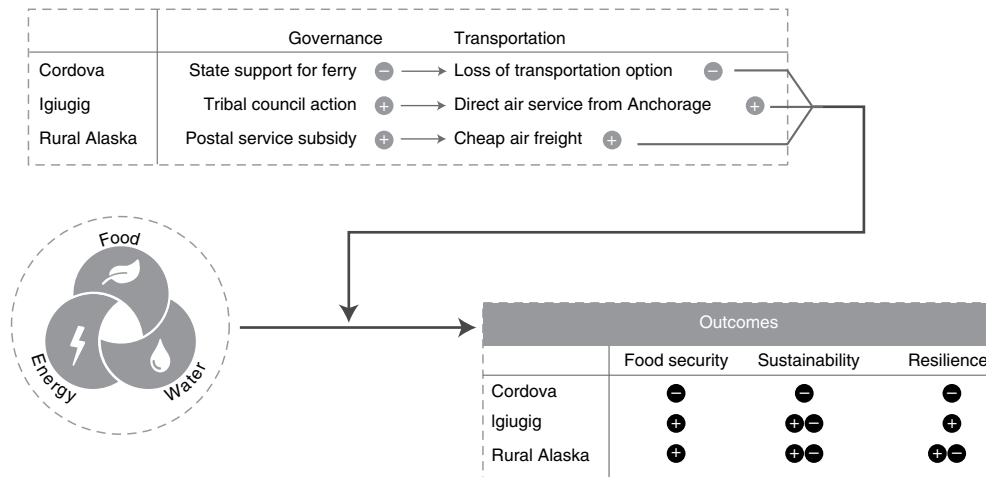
| | Governance | Transportation |
|---|---|---|
| Cordova | State support for ferry − | Loss of transportation option − |
| Igiugig | Tribal council action + | Direct air service from Anchorage + |
| Rural Alaska | Postal service subsidy + | Cheap air freight + |

Food

Energy

Water

Outcomes

| | Food security | Sustainability | Resilience |
|---|---|---|---|
| Cordova | − | − | − |
| Igiugig | + | +− | + |
| Rural Alaska | + | +− | +− |